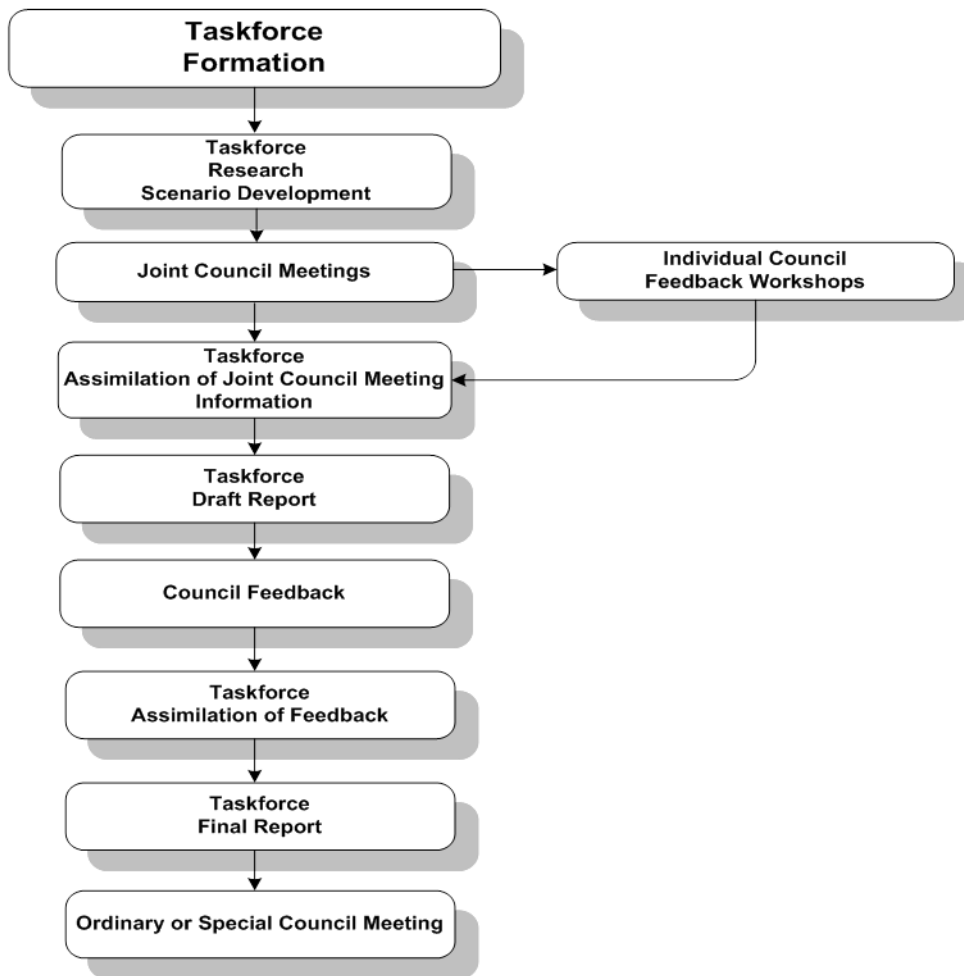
Taskforce
Formation

Taskforce
Research
Scenario Development

Joint Council Meetings

Individual Council
Feedback Workshops

Taskforce
Assimilation of Joint Council Meeting
Information

Taskforce
Draft Report

Council Feedback

Taskforce
Assimilation of Feedback

Taskforce
Final Report

Ordinary or Special Council Meeting